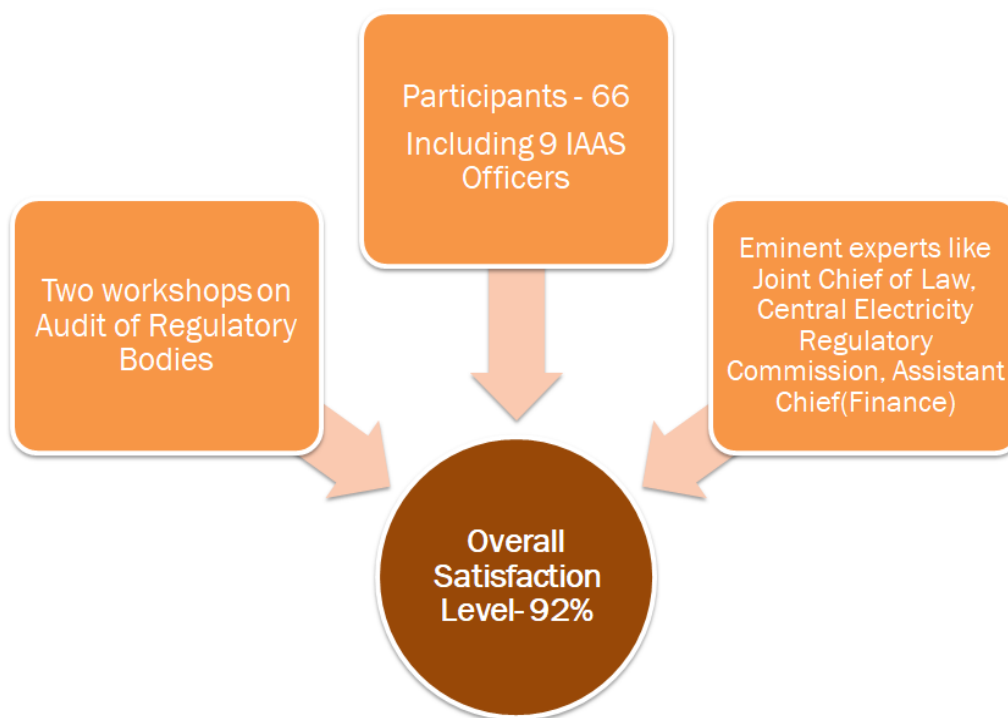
Participants - 66
Including 9 IAAS Officers

Two workshops on Audit of Regulatory Bodies

Eminent experts like Joint Chief of Law, Central Electricity Regulatory Commission, Assistant Chief(Finance)

Overall Satisfaction Level- 92%